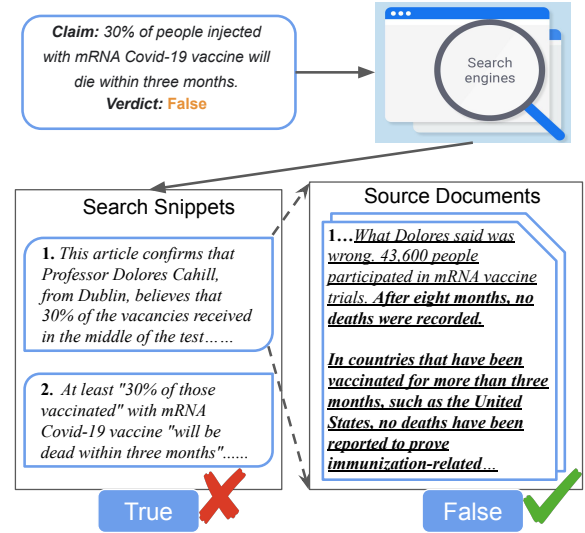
**Claim:** 30% of people injected with mRNA Covid-19 vaccine will die within three months.
**Verdict:** False

Search engines

Search Snippets

**1.** *This article confirms that Professor Dolores Cahill, from Dublin, believes that 30% of the vacancies received in the middle of the test……*

**2.** *At least "30% of those vaccinated" with mRNA Covid-19 vaccine "will be dead within three months"......*

True

Source Documents

**1…***What Dolores said was wrong. 43,600 people participated in mRNA vaccine trials.* ***After eight months, no deaths were recorded.***

***In countries that have been vaccinated for more than three months, such as the United States, no deaths have been reported to prove immunization-related…***

False